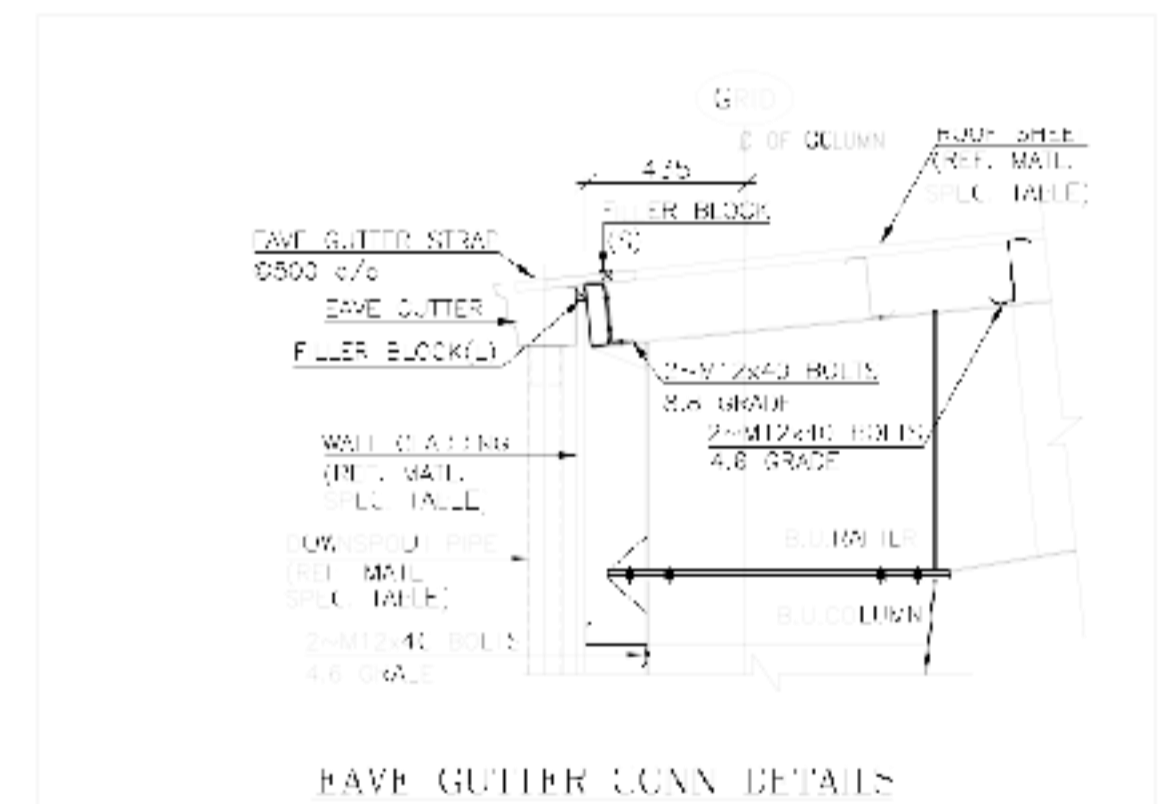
GRID

℄ OF COLUMN

ROOF SHEET
(REF. MATL.
SPEC. TABLE)

475

FILLER BLOCK
(R)

EAVE GUTTER STRAP
@500 c/c

EAVE GUTTER

FILLER BLOCK(L)

2~M12x40 BOLTS
8.8 GRADE

2~M12x40 BOLTS
4.6 GRADE

WALL CLADDING
(REF. MATL.
SPEC. TABLE)

DOWNSPOUT PIPE
(REF. MATL.
SPEC. TABLE)

B.U.RAFTER

B.U.COLUMN

2~M12x40 BOLTS
4.6 GRADE

EAVE GUTTER CONN DETAILS